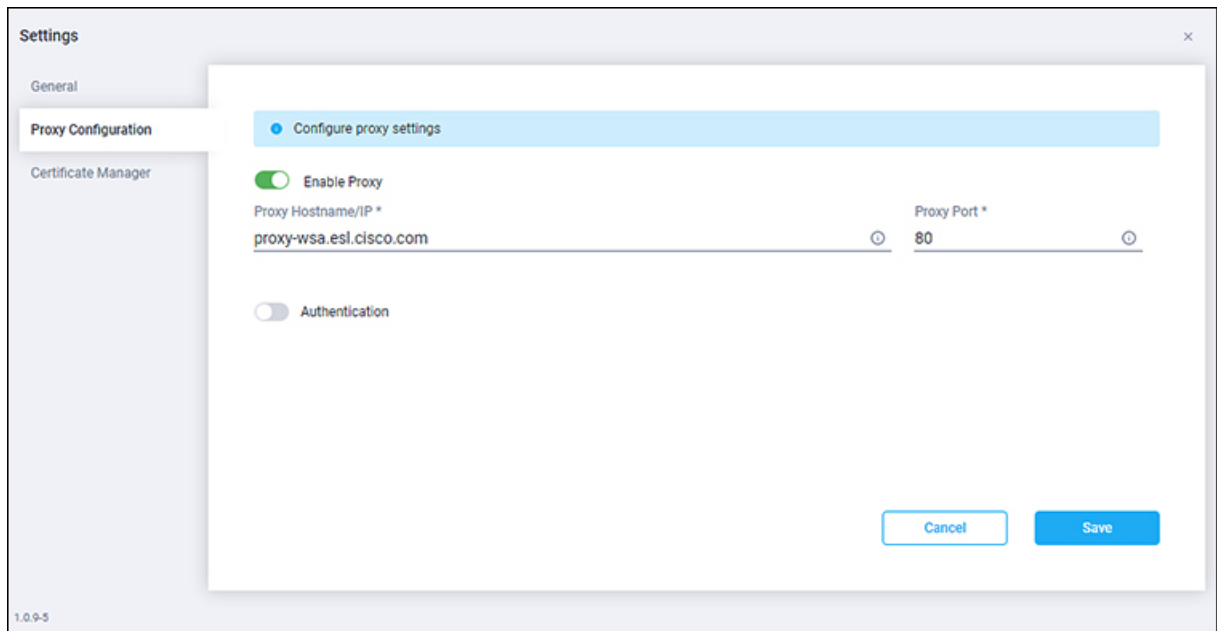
Settings

×

General

Proxy Configuration

Certificate Manager

Configure proxy settings

Enable Proxy

Proxy Hostname/IP *

proxy-wsa.esl.cisco.com

Proxy Port *

80

Authentication

Cancel

Save

1.0.9-5